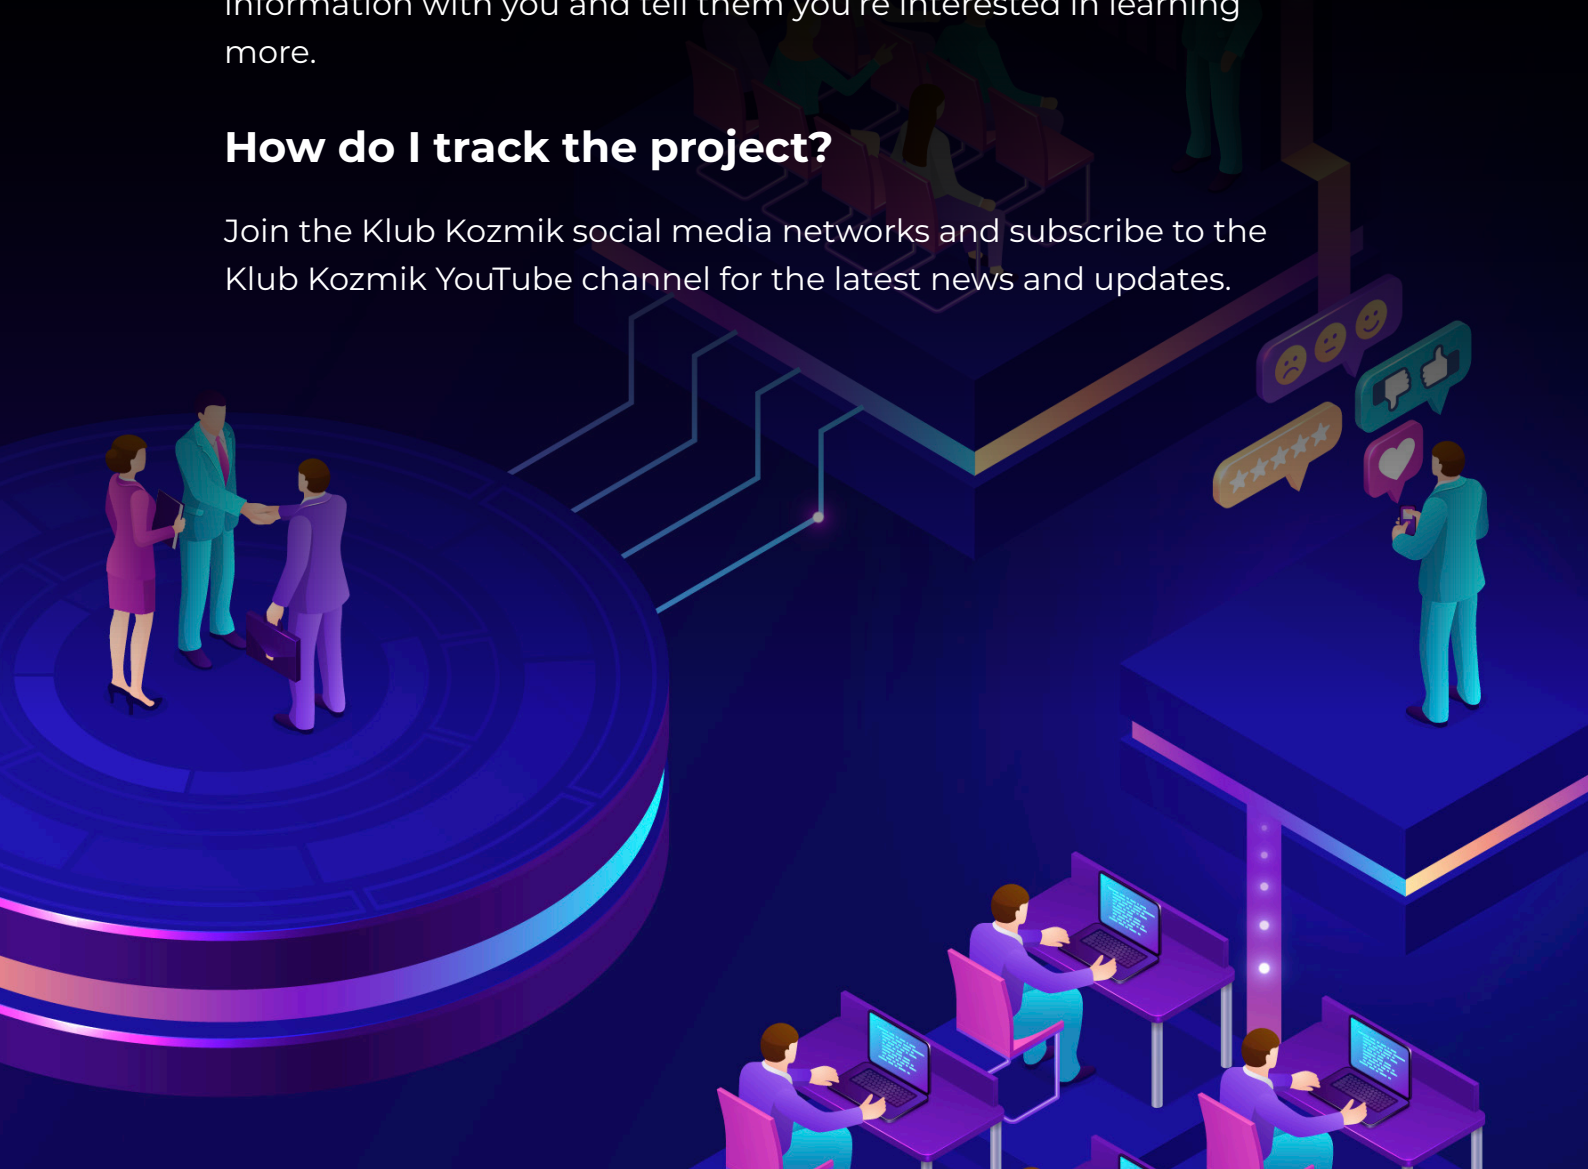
information with you and tell them you're interested in learning more.

How do I track the project?

Join the Klub Kozmik social media networks and subscribe to the Klub Kozmik YouTube channel for the latest news and updates.